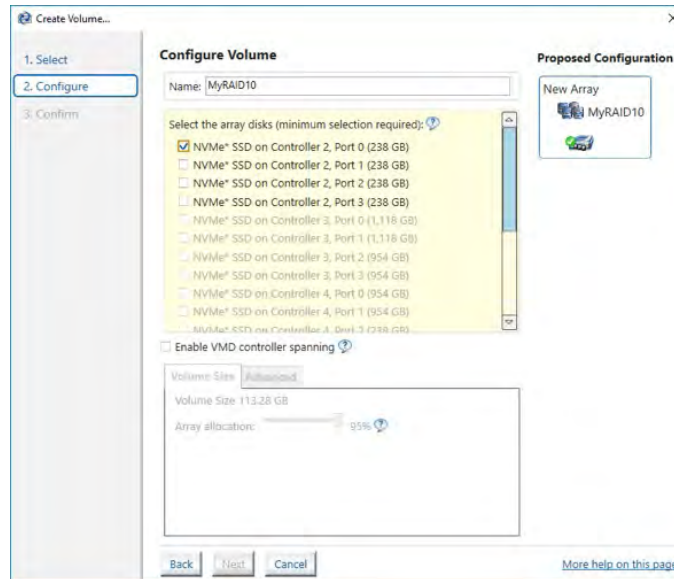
Create Volume...

1. Select
2. Configure
3. Confirm

Configure Volume

Name: MyRAID10

Select the array disks (minimum selection required):

NVMe* SSD on Controller 2, Port 0 (238 GB)
NVMe* SSD on Controller 2, Port 1 (238 GB)
NVMe* SSD on Controller 2, Port 2 (238 GB)
NVMe* SSD on Controller 2, Port 3 (238 GB)
NVMe* SSD on Controller 3, Port 0 (1,118 GB)
NVMe* SSD on Controller 3, Port 1 (1,118 GB)
NVMe* SSD on Controller 3, Port 2 (954 GB)
NVMe* SSD on Controller 3, Port 3 (954 GB)
NVMe* SSD on Controller 4, Port 0 (954 GB)
NVMe* SSD on Controller 4, Port 1 (954 GB)
NVMe* SSD on Controller 4, Port 2 (238 GB)

Enable VMD controller spanning

Volume Size Advanced

Volume Size 113.28 GB

Array allocation: 95%

Back Next Cancel

Proposed Configuration

New Array

MyRAID10

More help on this page